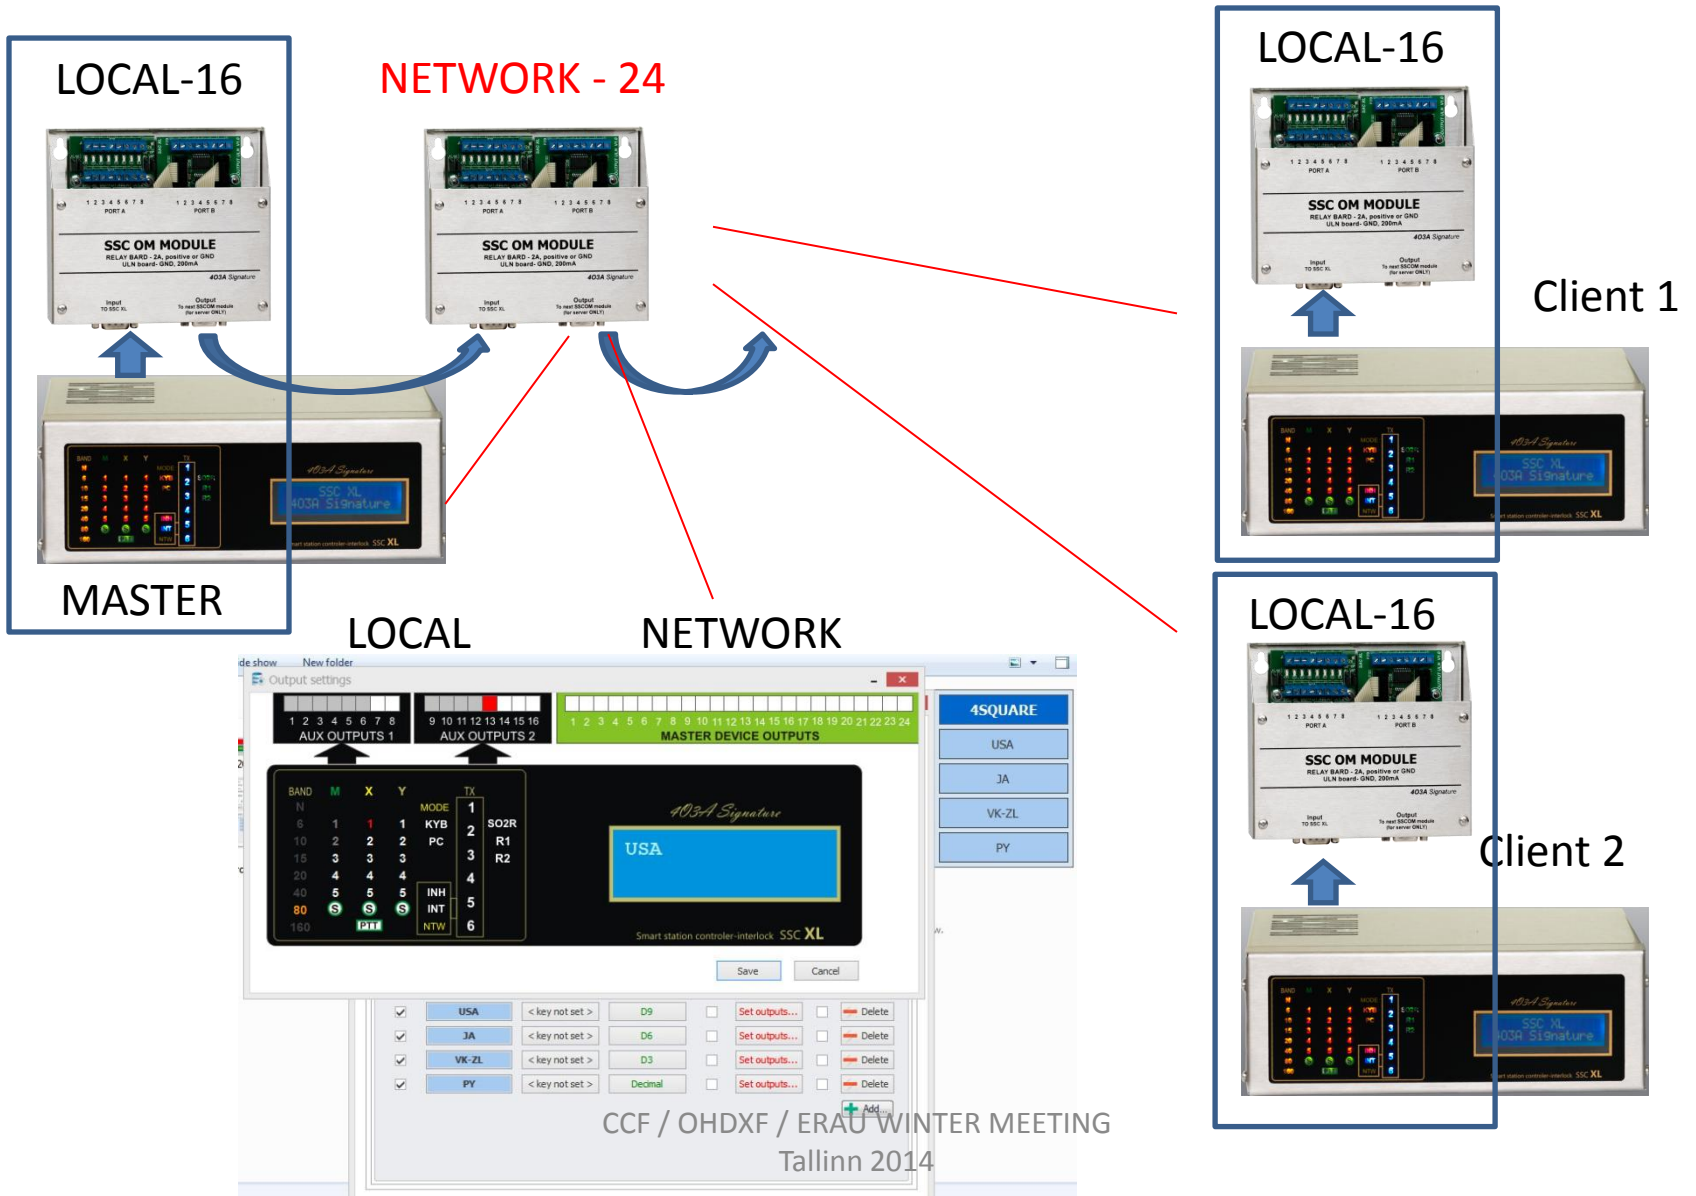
LOCAL-16

NETWORK - 24

LOCAL-16

SSC OM MODULE
RELAY BARD - 2A, positive or GND
ULN board- GND, 200mA
403A Signature

SSC OM MODULE
RELAY BARD - 2A, positive or GND
ULN board- GND, 200mA
403A Signature

SSC OM MODULE
RELAY BARD - 2A, positive or GND
ULN board- GND, 200mA
403A Signature

Client 1

MASTER

LOCAL

NETWORK

LOCAL-16

SSC OM MODULE
RELAY BARD - 2A, positive or GND
ULN board- GND, 200mA
403A Signature

Client 2

Output settings

1 2 3 4 5 6 7 8
AUX OUTPUTS 1

9 10 11 12 13 14 15 16
AUX OUTPUTS 2

1 2 3 4 5 6 7 8 9 10 11 12 13 14 15 16 17 18 19 20 21 22 23 24
MASTER DEVICE OUTPUTS

4SQUARE
USA
JA
VK-ZL
PY

BAND M X Y TX
N
MODE
KYB
PC
SO2R
R1
R2
INH
INT
NTW
PTT
403A Signature
USA
Smart station controler-interlock SSC XL

Save
Cancel

| | USA | < key not set > | D9 | | Set outputs... | | Delete |
|---|---|---|---|---|---|---|---|
| | JA | < key not set > | D6 | | Set outputs... | | Delete |
| | VK-ZL | < key not set > | D3 | | Set outputs... | | Delete |
| | PY | < key not set > | Decimal | | Set outputs... | | Delete |

Add

CCF / OHDXF / ERAU WINTER MEETING
Tallinn 2014